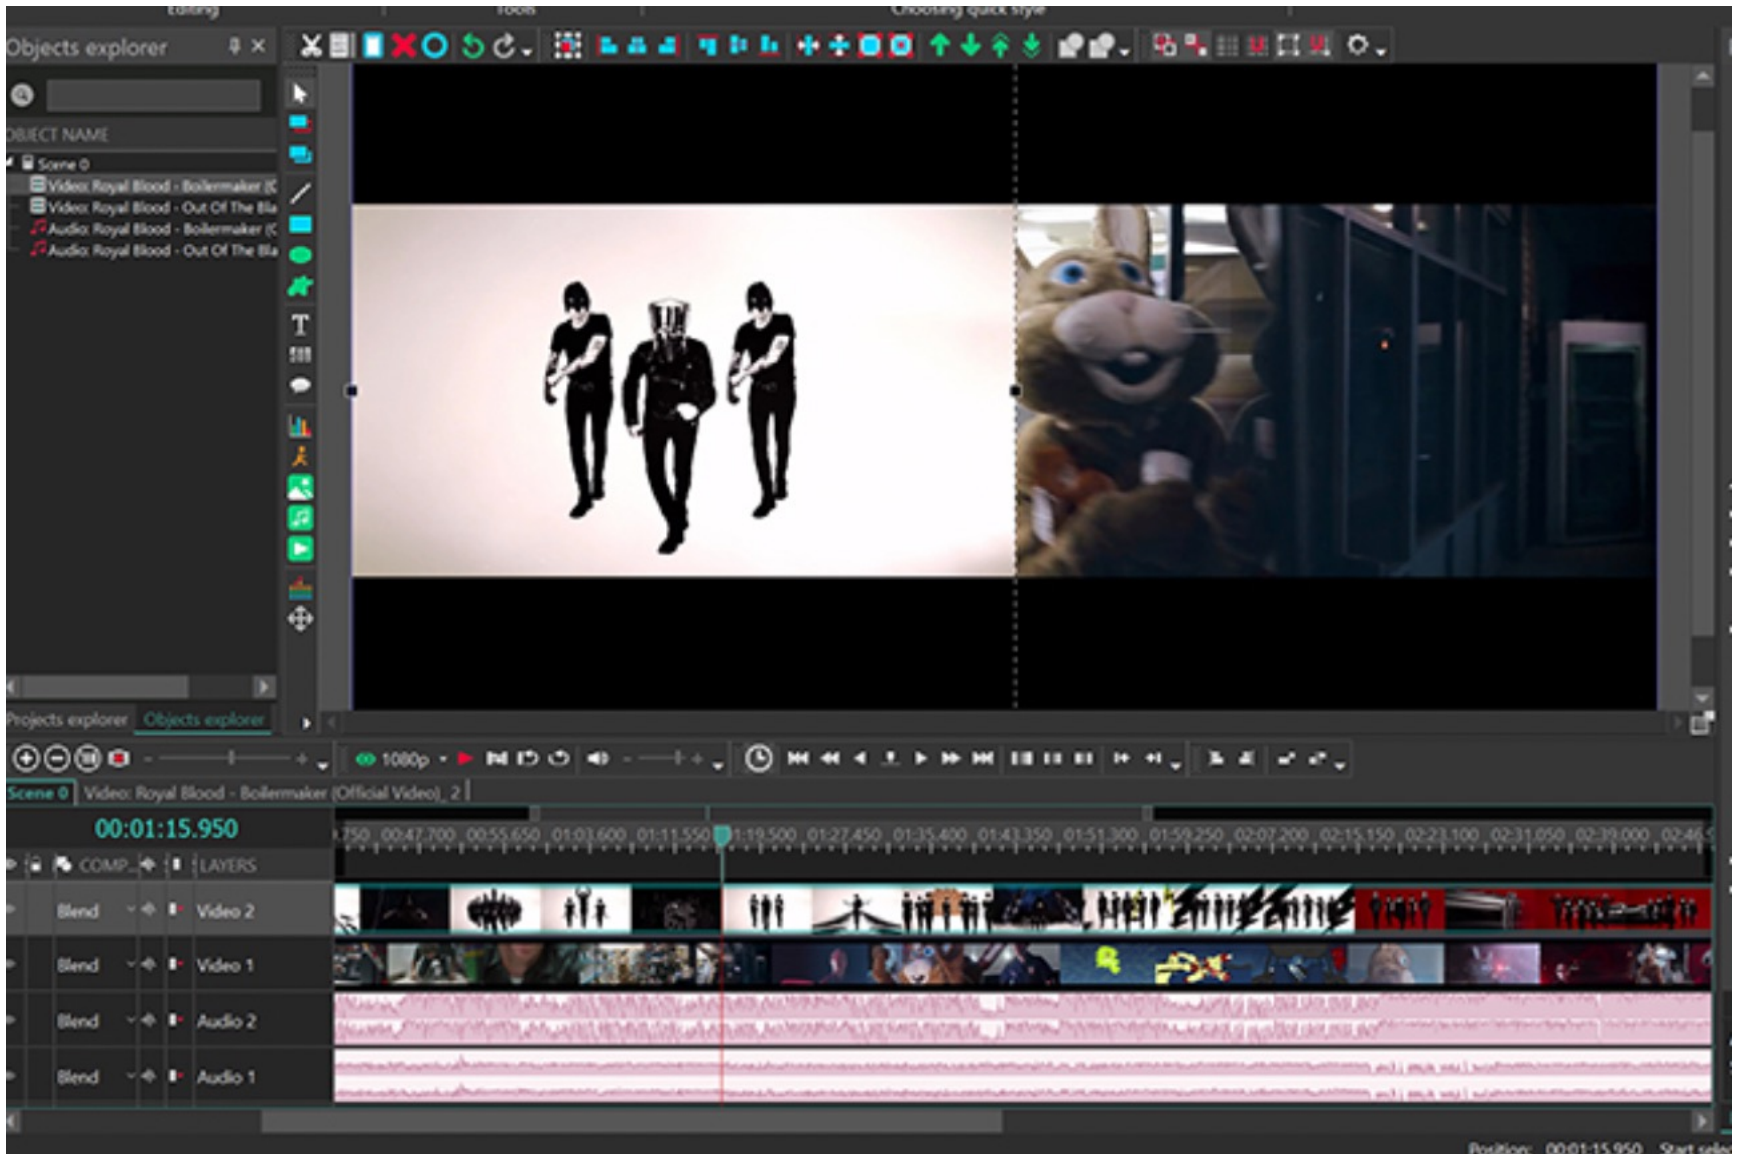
Editing
Tools
Choosing quick style

Objects explorer

OBJECT NAME
Scene 0
Video: Royal Blood - Boilermaker (C
Video: Royal Blood - Out Of The Bla
Audio: Royal Blood - Boilermaker (C
Audio: Royal Blood - Out Of The Bla

Projects explorer
Objects explorer

1080p

Scene 0
Video: Royal Blood - Boilermaker (Official Video)_2

00:01:15.950

.750 00:47.700 00:55.650 01:03.600 01:11.550 01:19.500 01:27.450 01:35.400 01:43.350 01:51.300 01:59.250 02:07.200 02:15.150 02:23.100 02:31.050 02:39.000 02:46.9

COMP... LAYERS

| Blend | Video 2 |
|---|---|
| Blend | Video 1 |
| Blend | Audio 2 |
| Blend | Audio 1 |

Position: 00:01:15.950 Start sele